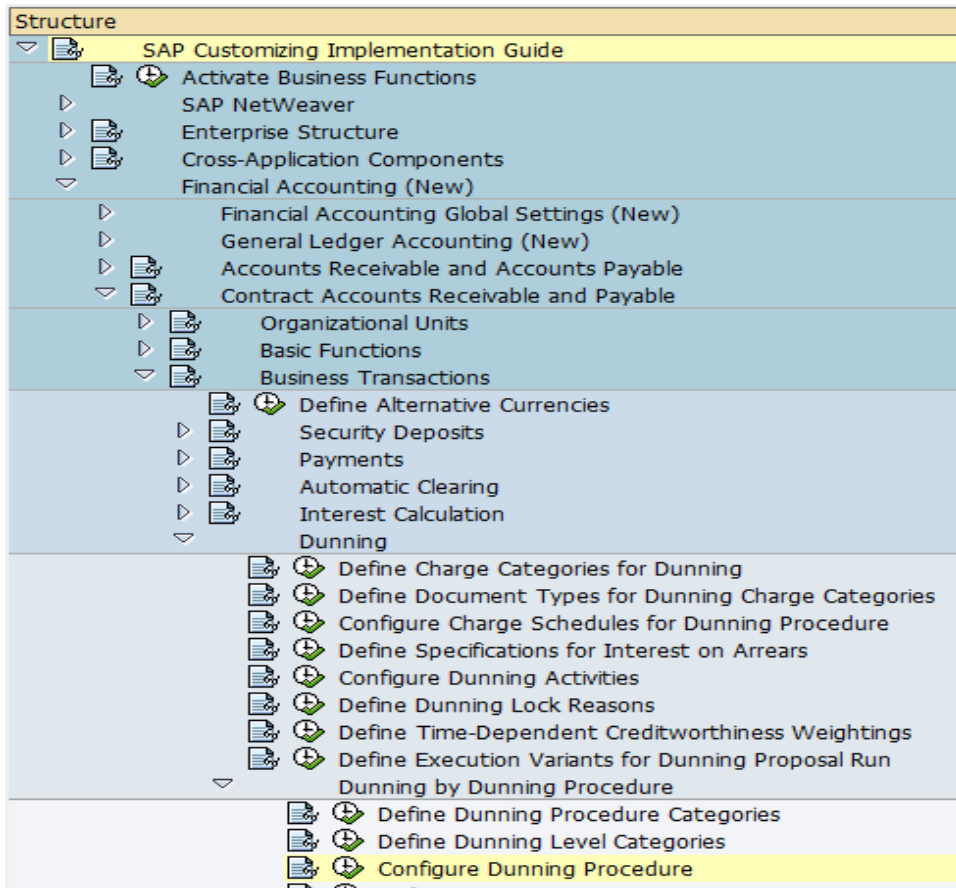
Structure

SAP Customizing Implementation Guide

Activate Business Functions

SAP NetWeaver

Enterprise Structure

Cross-Application Components

Financial Accounting (New)

Financial Accounting Global Settings (New)

General Ledger Accounting (New)

Accounts Receivable and Accounts Payable

Contract Accounts Receivable and Payable

Organizational Units

Basic Functions

Business Transactions

Define Alternative Currencies

Security Deposits

Payments

Automatic Clearing

Interest Calculation

Dunning

Define Charge Categories for Dunning

Define Document Types for Dunning Charge Categories

Configure Charge Schedules for Dunning Procedure

Define Specifications for Interest on Arrears

Configure Dunning Activities

Define Dunning Lock Reasons

Define Time-Dependent Creditworthiness Weightings

Define Execution Variants for Dunning Proposal Run

Dunning by Dunning Procedure

Define Dunning Procedure Categories

Define Dunning Level Categories

Configure Dunning Procedure